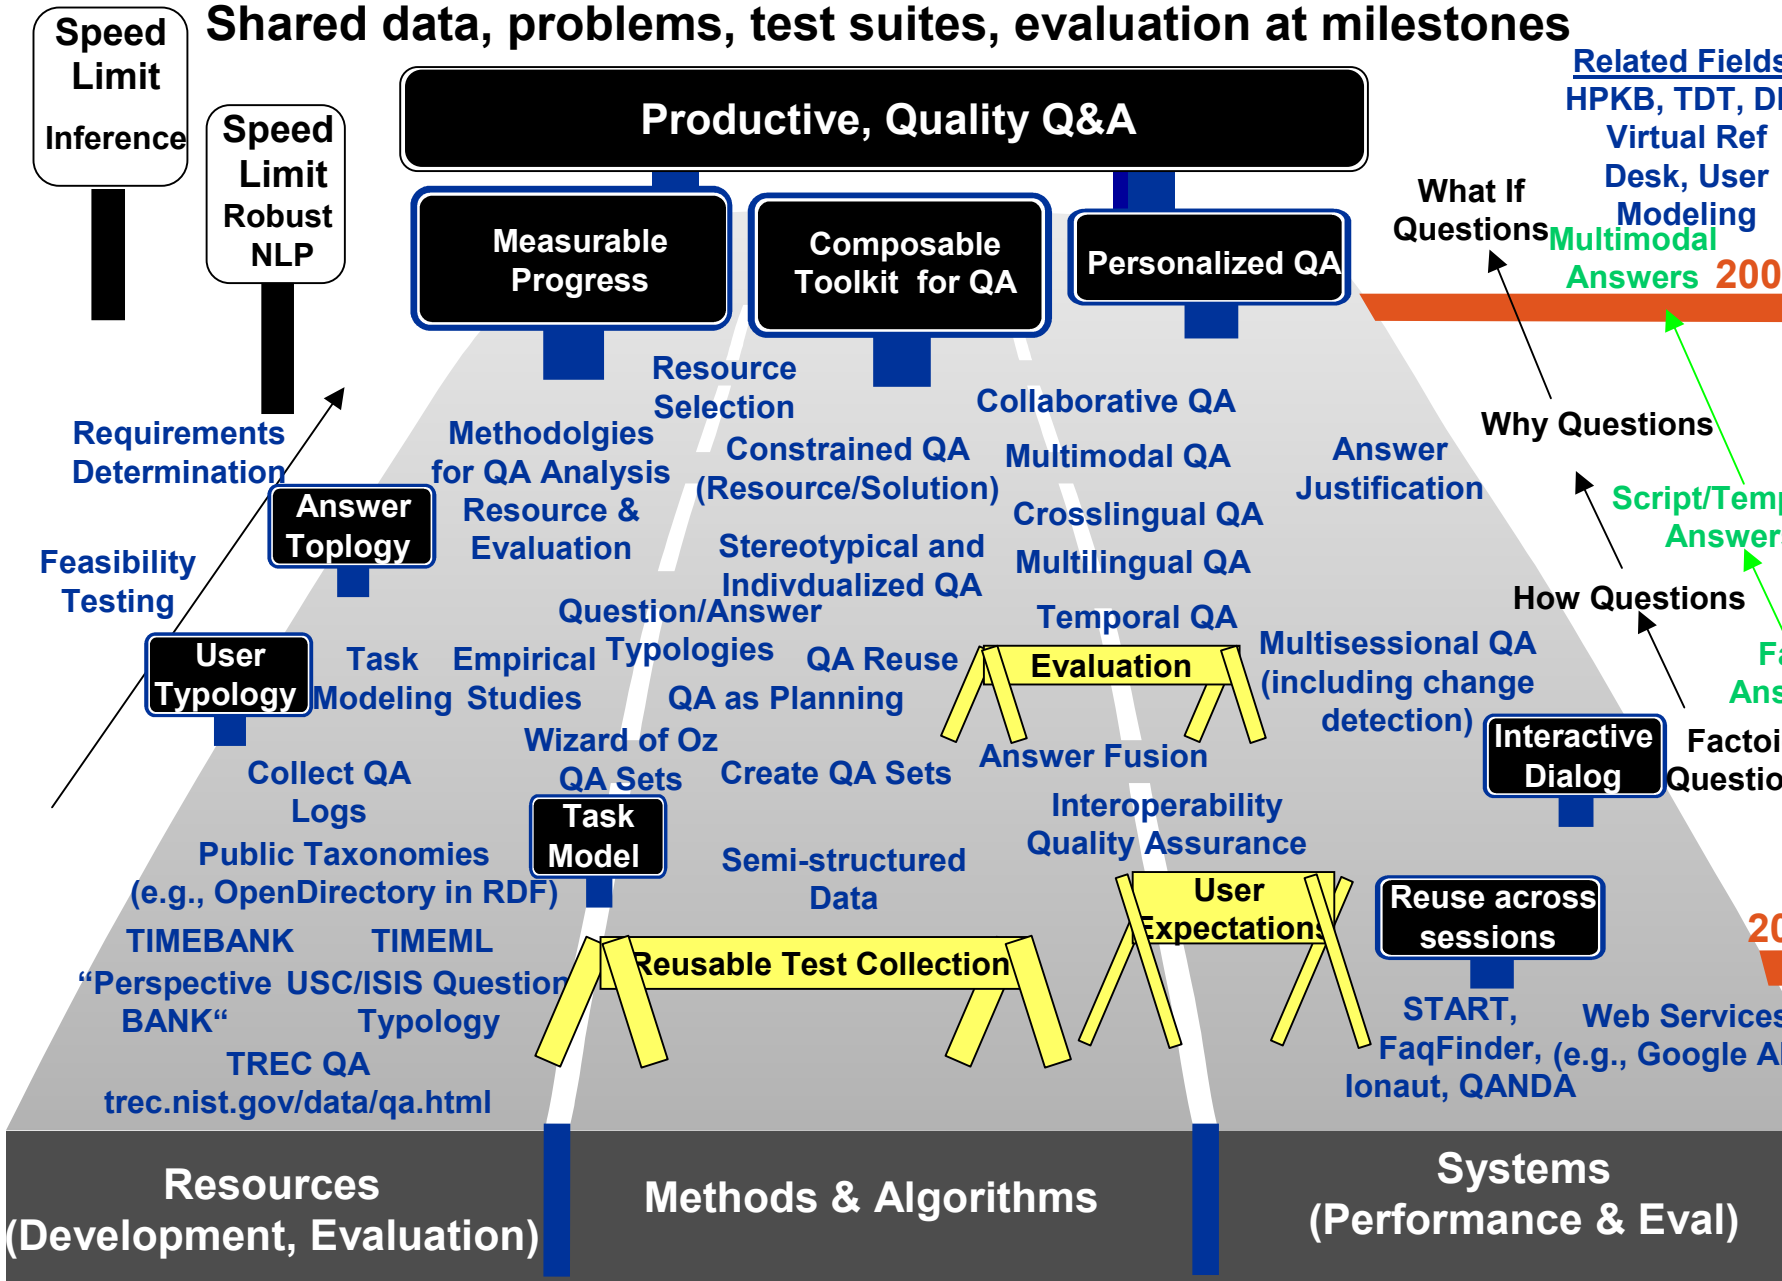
Speed Limit Inference

Speed Limit Robust NLP

Shared data, problems, test suites, evaluation at milestones

Productive, Quality Q&A

Measurable Progress

Composable Toolkit for QA

Personalized QA

Related Fields
HPKB, TDT, DI
Virtual Ref Desk, User Modeling

What If Questions

Multimodal Answers 200

Resource Selection

Collaborative QA

Requirements Determination

Methodolgies for QA Analysis

Constrained QA (Resource/Solution)

Multimodal QA

Answer Justification

Why Questions

Resource & Evaluation

Crosslingual QA

Script/Temp Answer

Answer Toplogy

Feasibility Testing

Stereotypical and Indivdualized QA

Multilingual QA

How Questions

Question/Answer Typologies

Temporal QA

User Typology

Task Modeling

Empirical Studies

QA Reuse

Evaluation

Multisessional QA (including change detection)

Fa Ans

QA as Planning

Interactive Dialog

Factoi Questio

Wizard of Oz QA Sets

Answer Fusion

Collect QA Logs

Create QA Sets

Interoperability Quality Assurance

Task Model

Public Taxonomies (e.g., OpenDirectory in RDF)

Semi-structured Data

User Expectations

Reuse across sessions

20

TIMEBANK

TIMEML

"Perspective BANK"

USC/ISIS Question Typology

Reusable Test Collection

START, FaqFinder, Ionaut, QANDA

Web Services (e.g., Google AI

TREC QA
trec.nist.gov/data/qa.html

Resources (Development, Evaluation)

Methods & Algorithms

Systems (Performance & Eval)